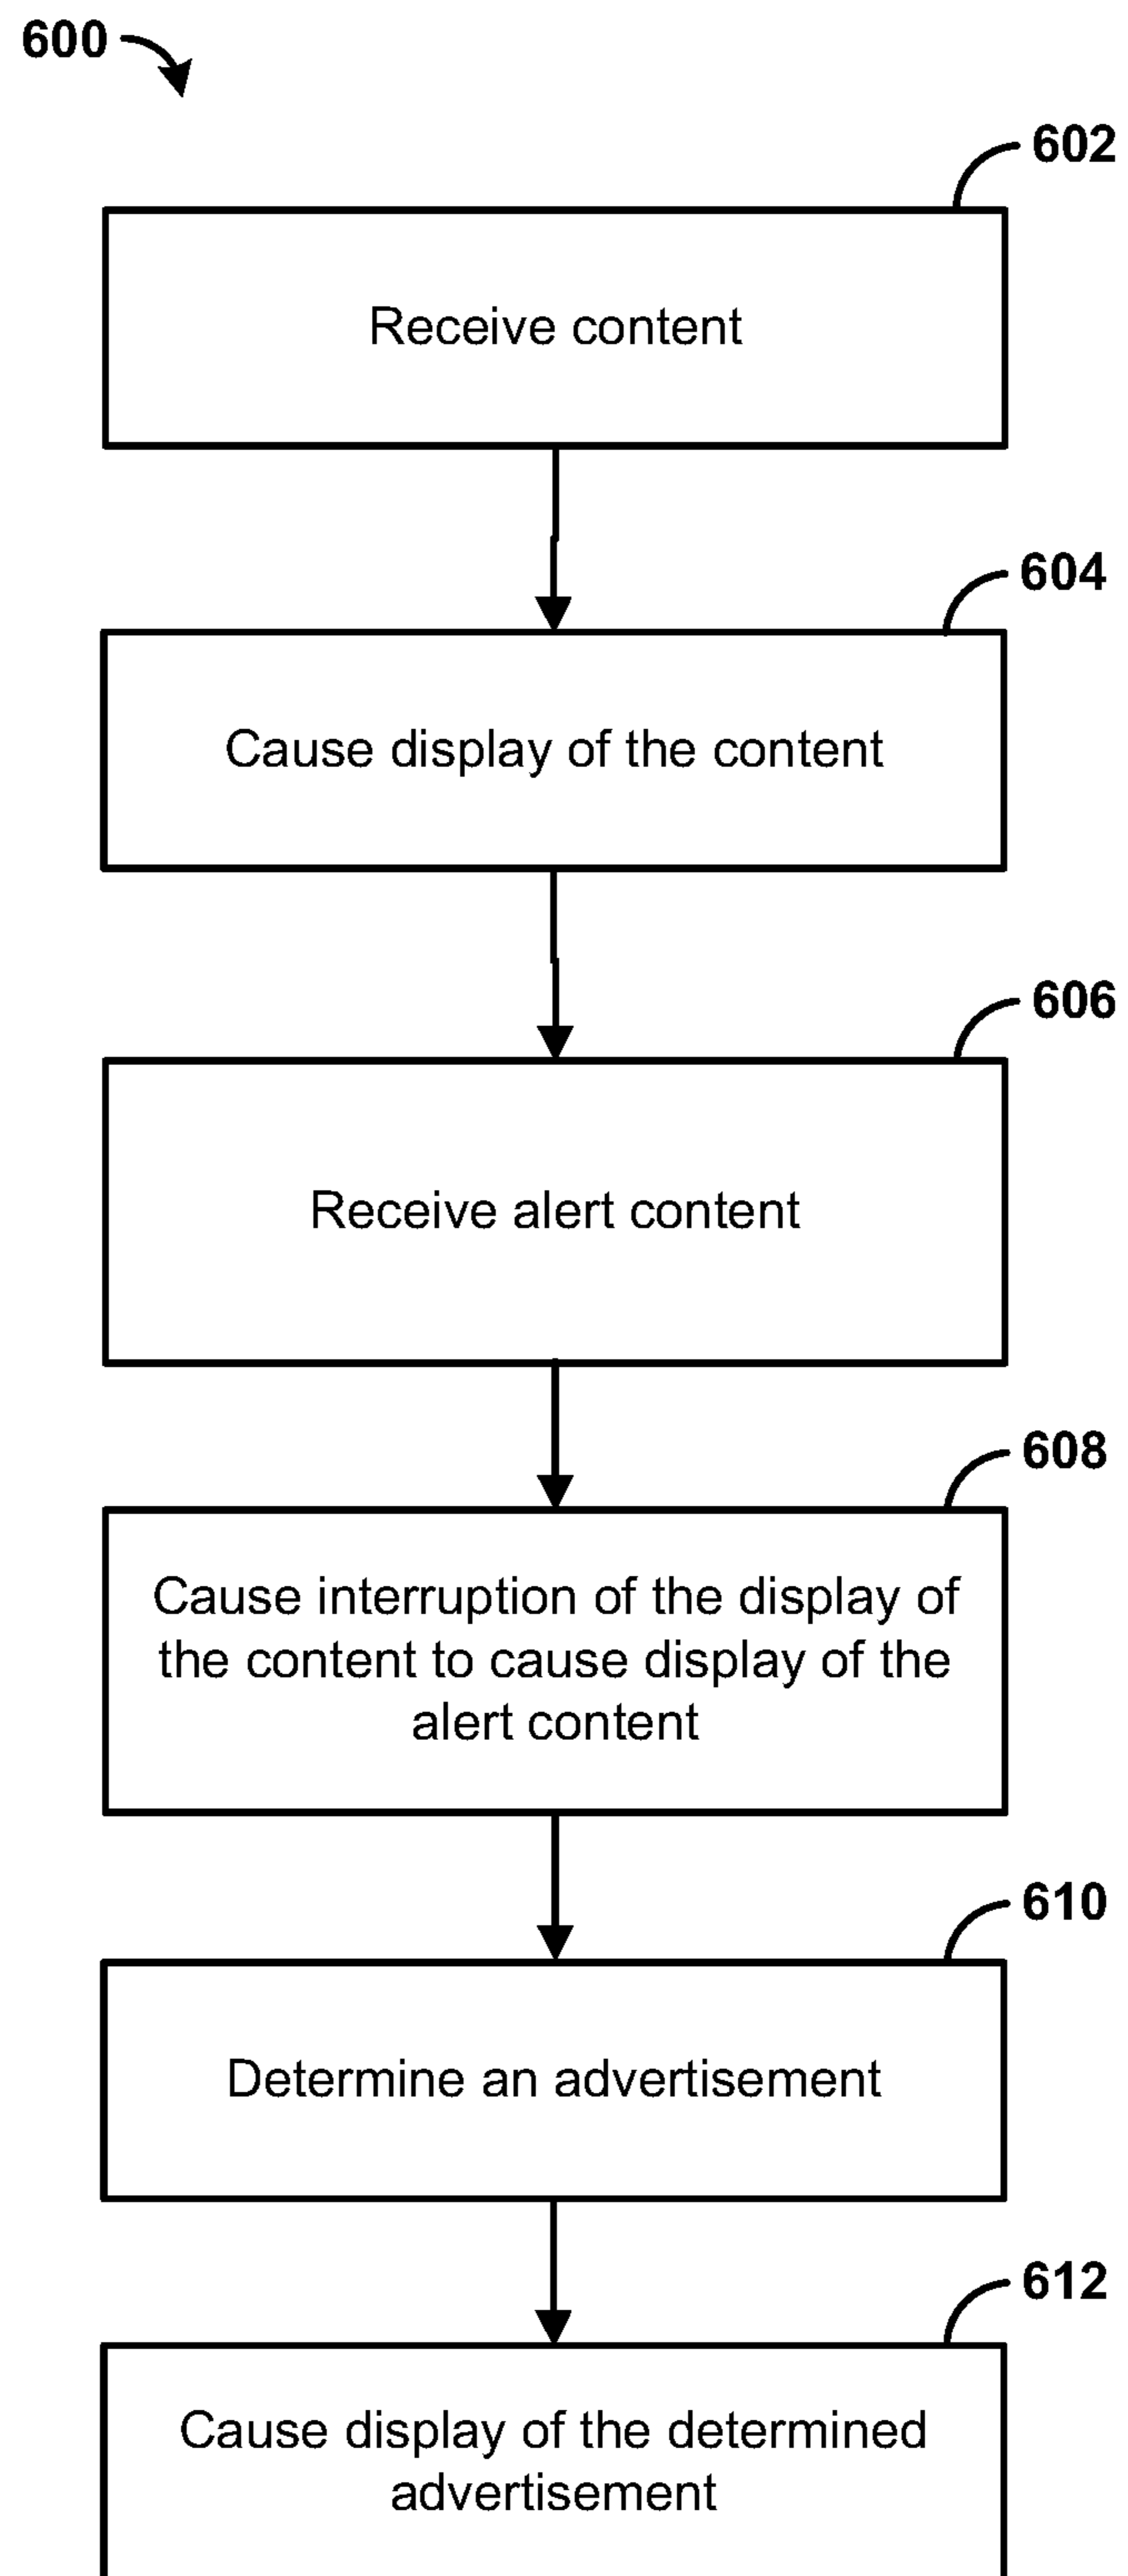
600

602

Receive content

604

Cause display of the content

606

Receive alert content

608

Cause interruption of the display of the content to cause display of the alert content

610

Determine an advertisement

612

Cause display of the determined advertisement